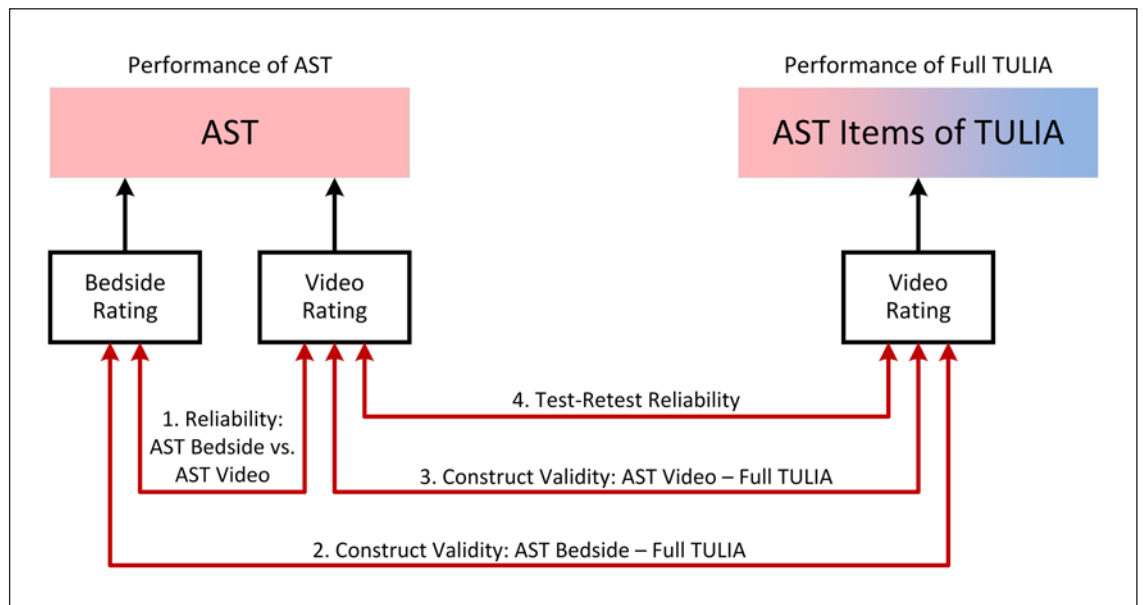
Performance of AST

AST

Performance of Full TULIA

AST Items of TULIA

Bedside Rating

Video Rating

Video Rating

1. Reliability: AST Bedside vs. AST Video

4. Test-Retest Reliability

3. Construct Validity: AST Video – Full TULIA

2. Construct Validity: AST Bedside – Full TULIA